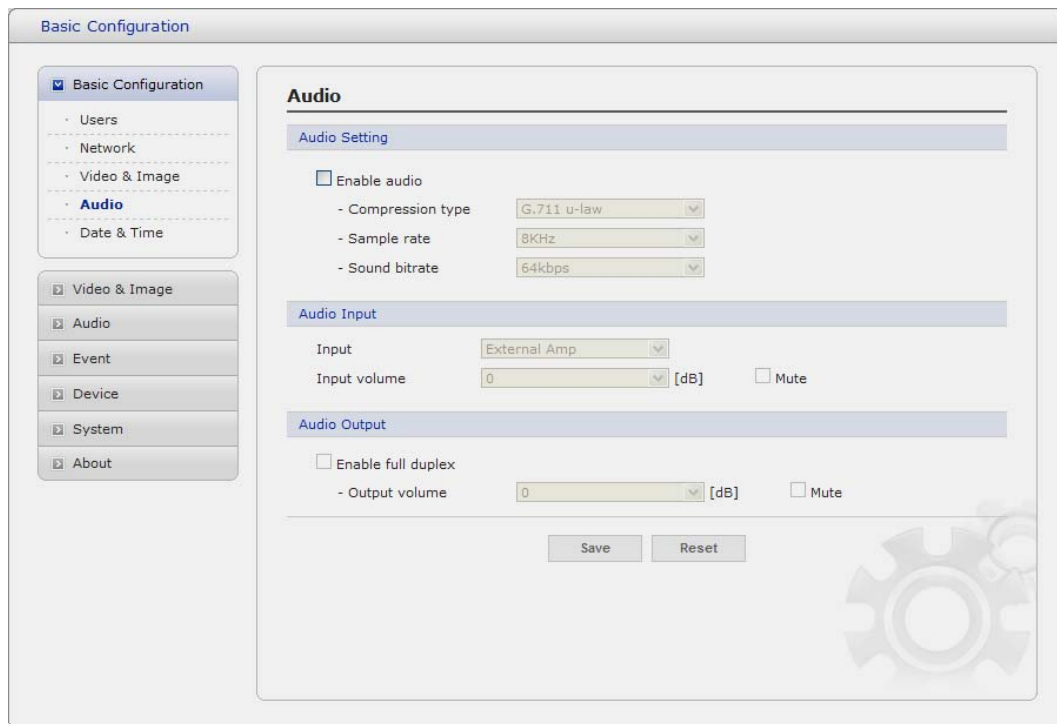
Basic Configuration

Basic Configuration
· Users
· Network
· Video & Image
· Audio
· Date & Time

Video & Image
Audio
Event
Device
System
About

Audio

Audio Setting

Enable audio
- Compression type G.711 u-law
- Sample rate 8KHz
- Sound bitrate 64kbps

Audio Input

Input External Amp
Input volume 0 [dB] Mute

Audio Output

Enable full duplex
- Output volume 0 [dB] Mute

Save Reset